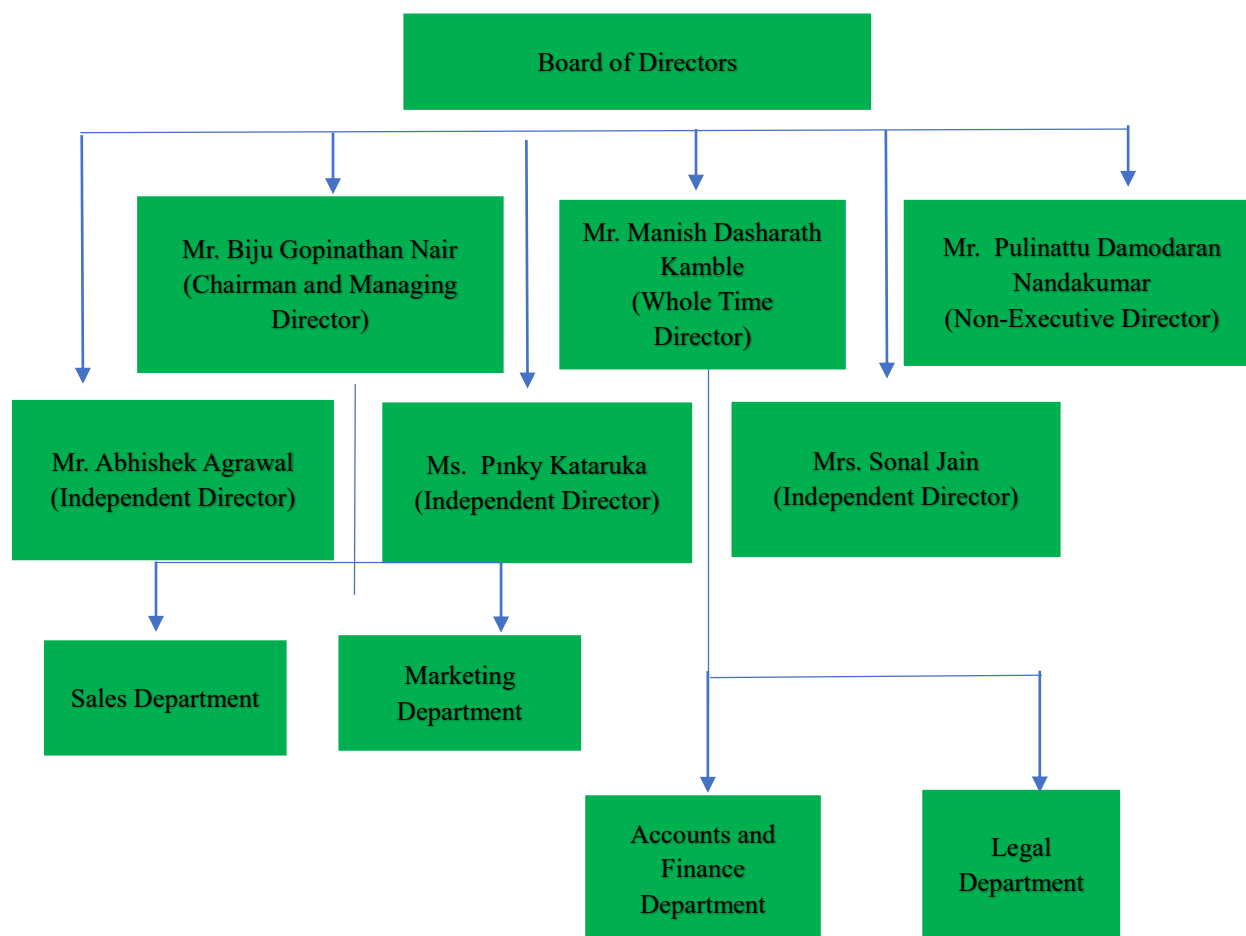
Board of Directors

Mr. Biju Gopinathan Nair (Chairman and Managing Director)

Mr. Manish Dasharath Kamble (Whole Time Director)

Mr. Pulinattu Damodaran Nandakumar (Non-Executive Director)

Mr. Abhishek Agrawal (Independent Director)

Ms. Pınky Kataruka (Independent Director)

Mrs. Sonal Jain (Independent Director)

Sales Department

Marketing Department

Accounts and Finance Department

Legal Department